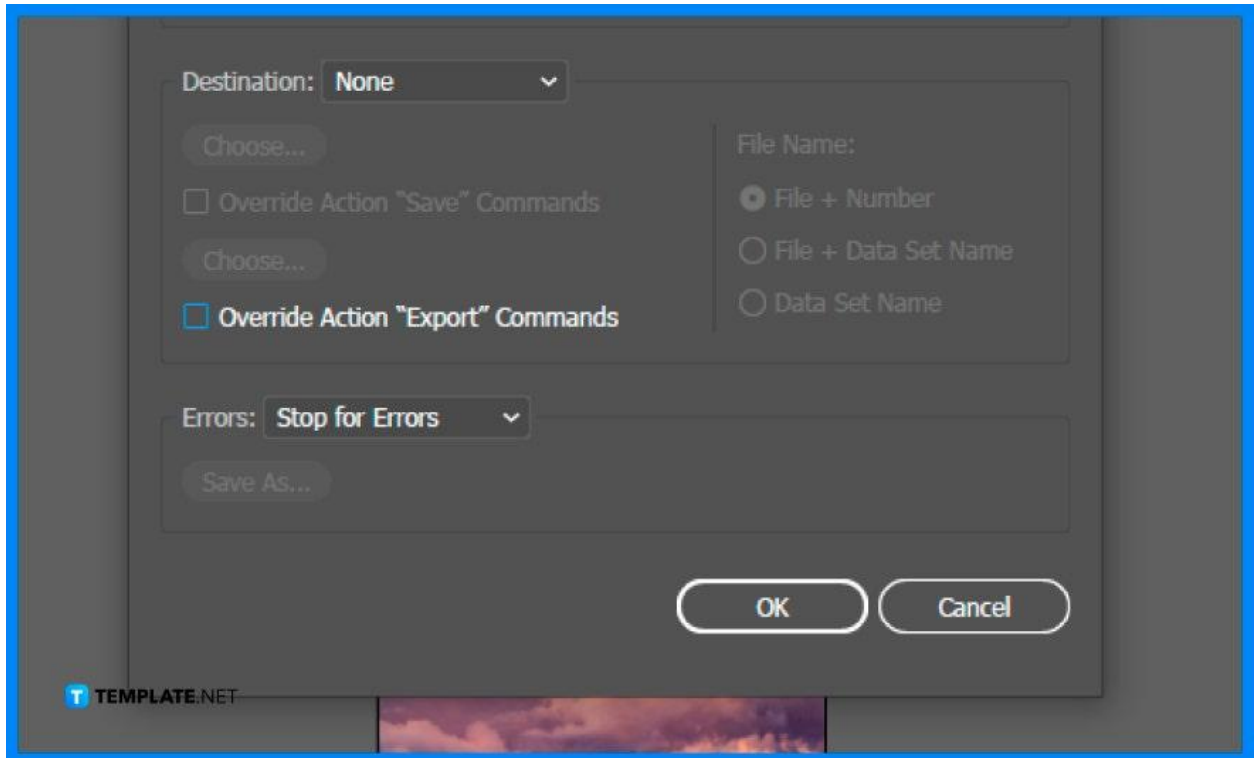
Destination: None

Choose...

Override Action "Save" Commands

Choose...

Override Action "Export" Commands

File Name:

File + Number

File + Data Set Name

Data Set Name

Errors: Stop for Errors

Save As...

OK

Cancel

TEMPLATE.NET